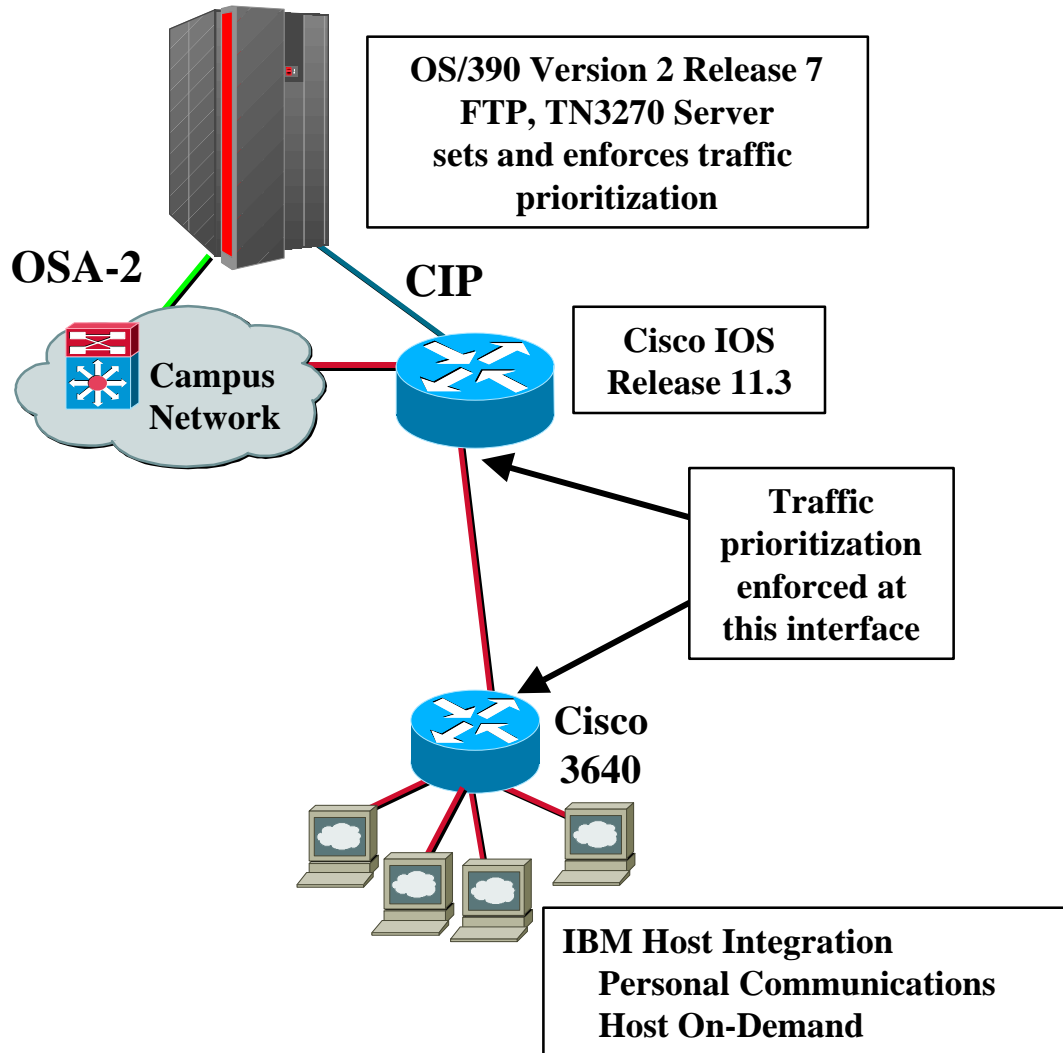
OS/390 Version 2 Release 7
FTP, TN3270 Server
sets and enforces traffic prioritization

OSA-2

CIP

Campus Network

Cisco IOS
Release 11.3

Traffic prioritization enforced at this interface

Cisco 3640

IBM Host Integration
Personal Communications
Host On-Demand